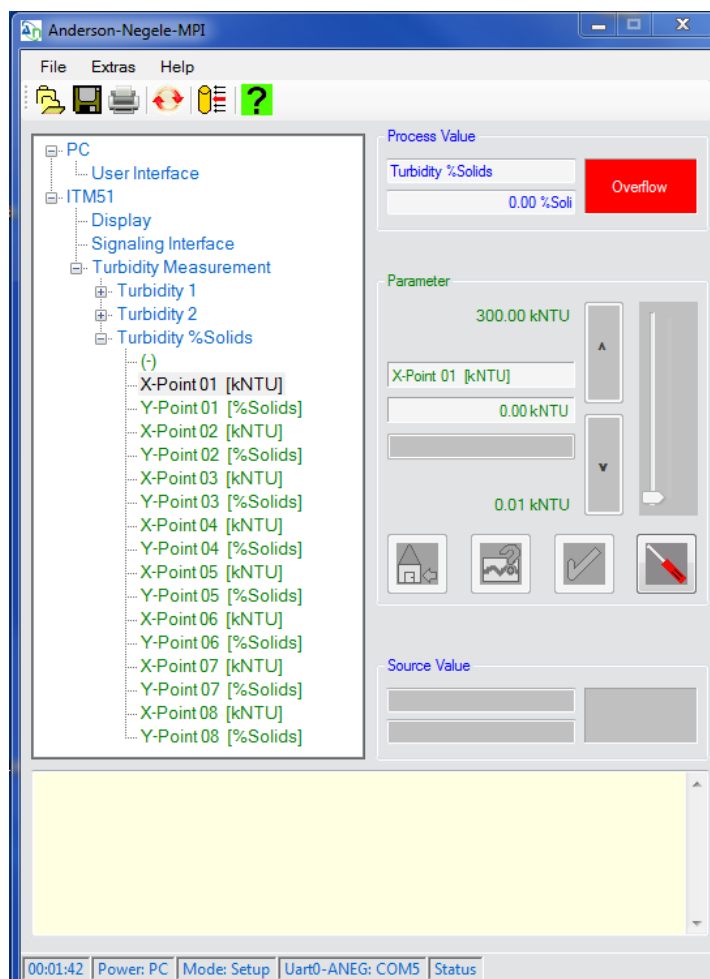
Anderson-Negele-MPI

File Extras Help

PC
User Interface
ITM51
Display
Signaling Interface
Turbidity Measurement
Turbidity 1
Turbidity 2
Turbidity %Solids
(-)
X-Point 01 [kNTU]
Y-Point 01 [%Solids]
X-Point 02 [kNTU]
Y-Point 02 [%Solids]
X-Point 03 [kNTU]
Y-Point 03 [%Solids]
X-Point 04 [kNTU]
Y-Point 04 [%Solids]
X-Point 05 [kNTU]
Y-Point 05 [%Solids]
X-Point 06 [kNTU]
Y-Point 06 [%Solids]
X-Point 07 [kNTU]
Y-Point 07 [%Solids]
X-Point 08 [kNTU]
Y-Point 08 [%Solids]

Process Value
Turbidity %Solids
0.00 %Soli
Overflow

Parameter
300.00 kNTU
X-Point 01 [kNTU]
0.00 kNTU
0.01 kNTU

Source Value

00:01:42 | Power: PC | Mode: Setup | Uart0-ANEG: COM5 | Status